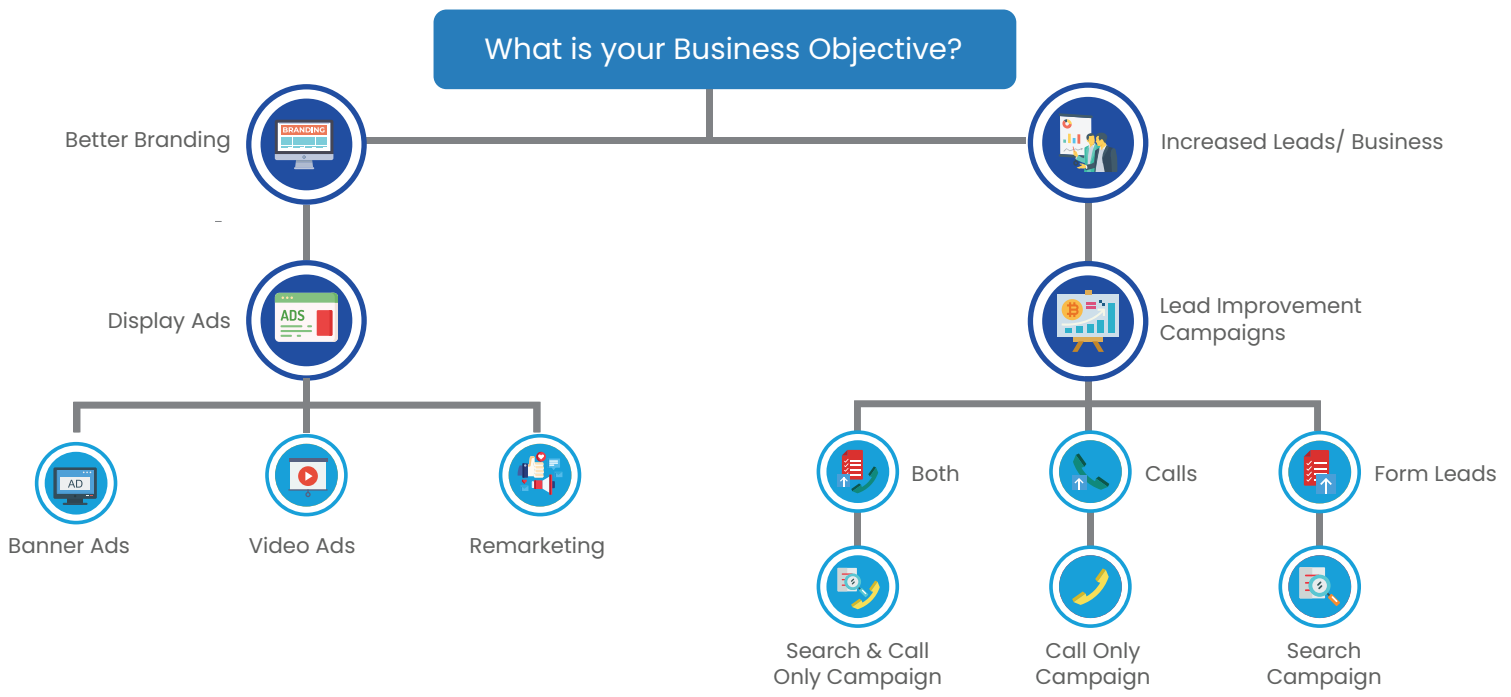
What is your Business Objective?

Better Branding

BRANDING

Increased Leads/ Business

Display Ads

ADS

Lead Improvement Campaigns

AD

Banner Ads

Video Ads

Remarketing

Both

Calls

Form Leads

Search & Call Only Campaign

Call Only Campaign

Search Campaign